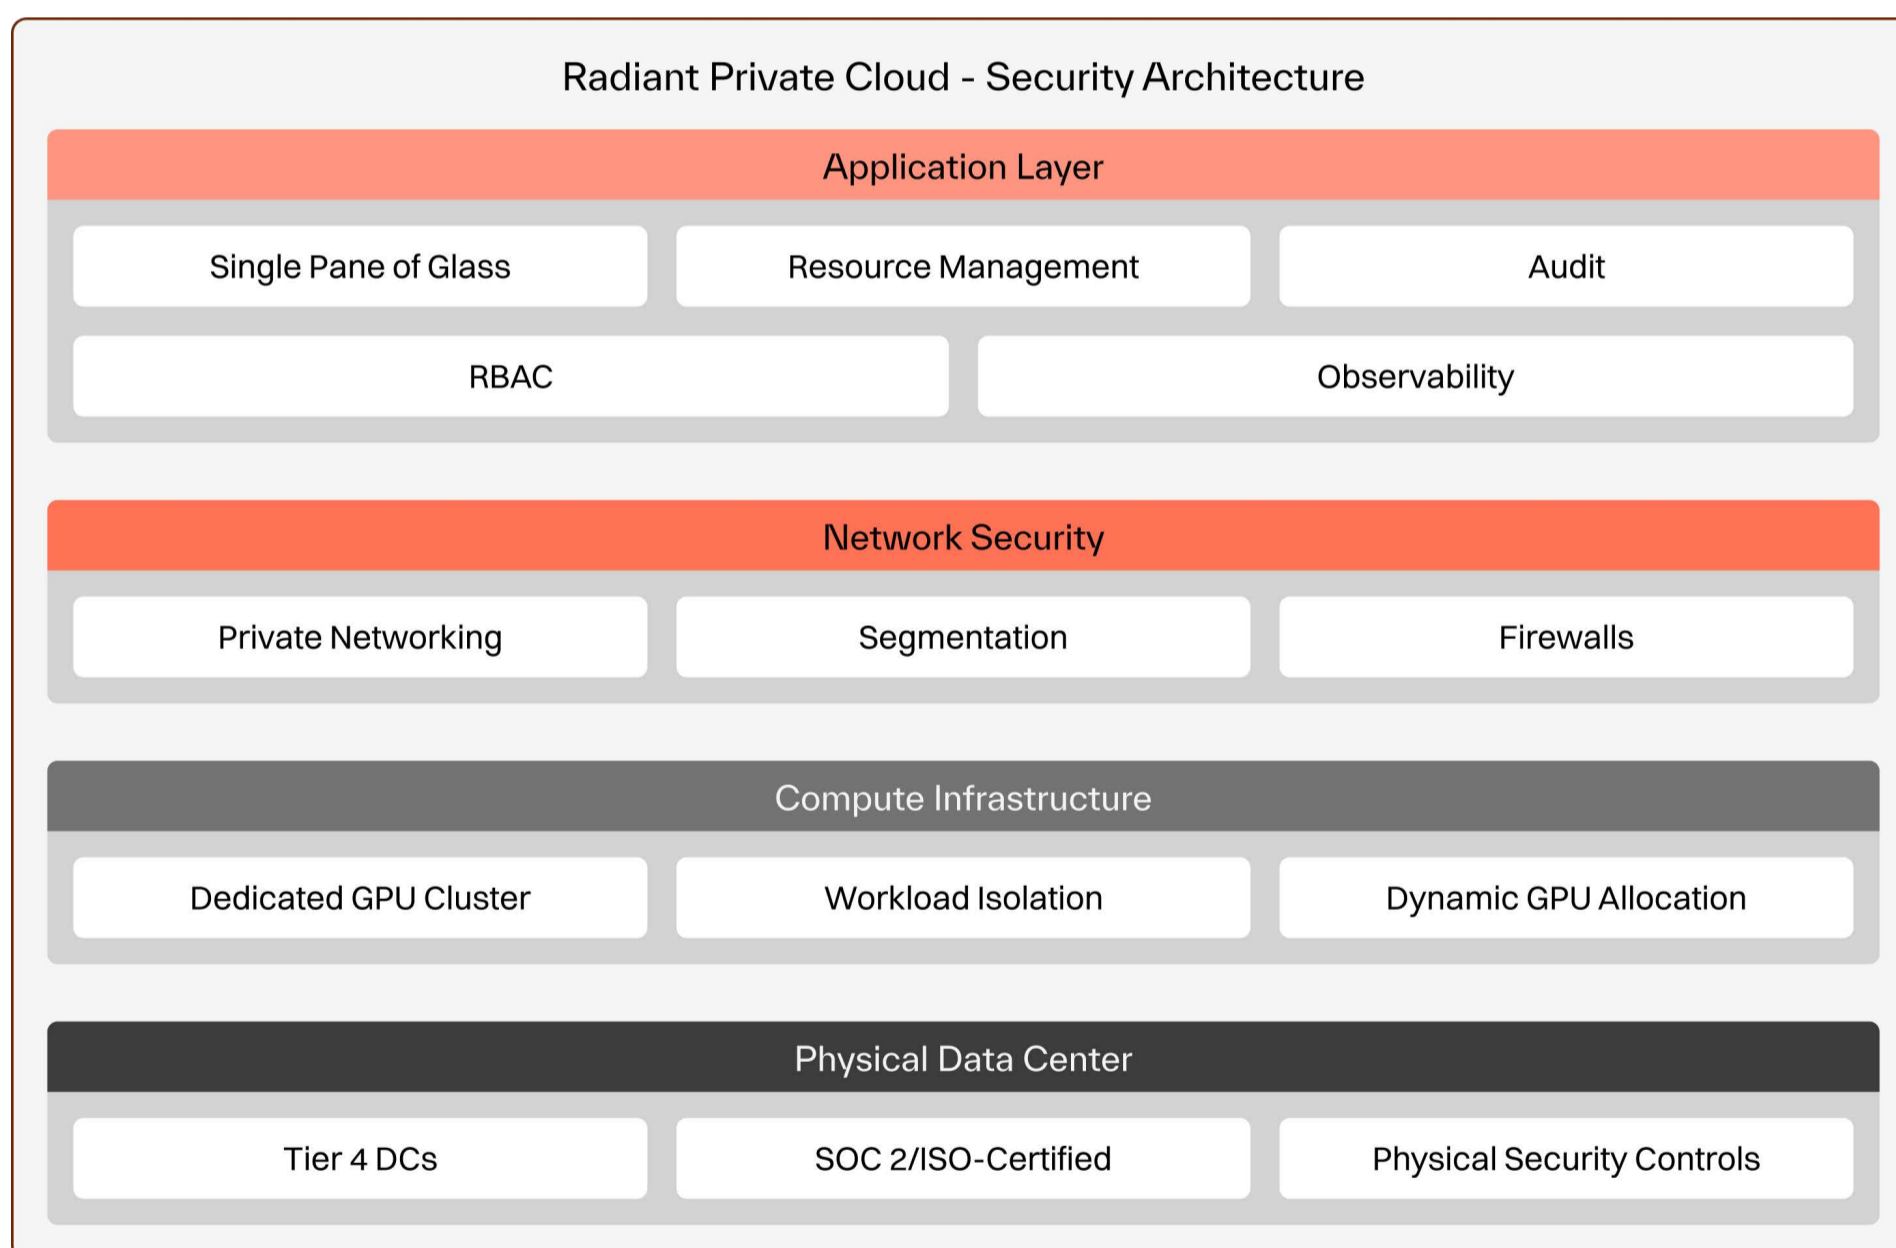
Radiant Private Cloud - Security Architecture

Application Layer

Single Pane of Glass

Resource Management

Audit

RBAC

Observability

Network Security

Private Networking

Segmentation

Firewalls

Compute Infrastructure

Dedicated GPU Cluster

Workload Isolation

Dynamic GPU Allocation

Physical Data Center

Tier 4 DCs

SOC 2/ISO-Certified

Physical Security Controls